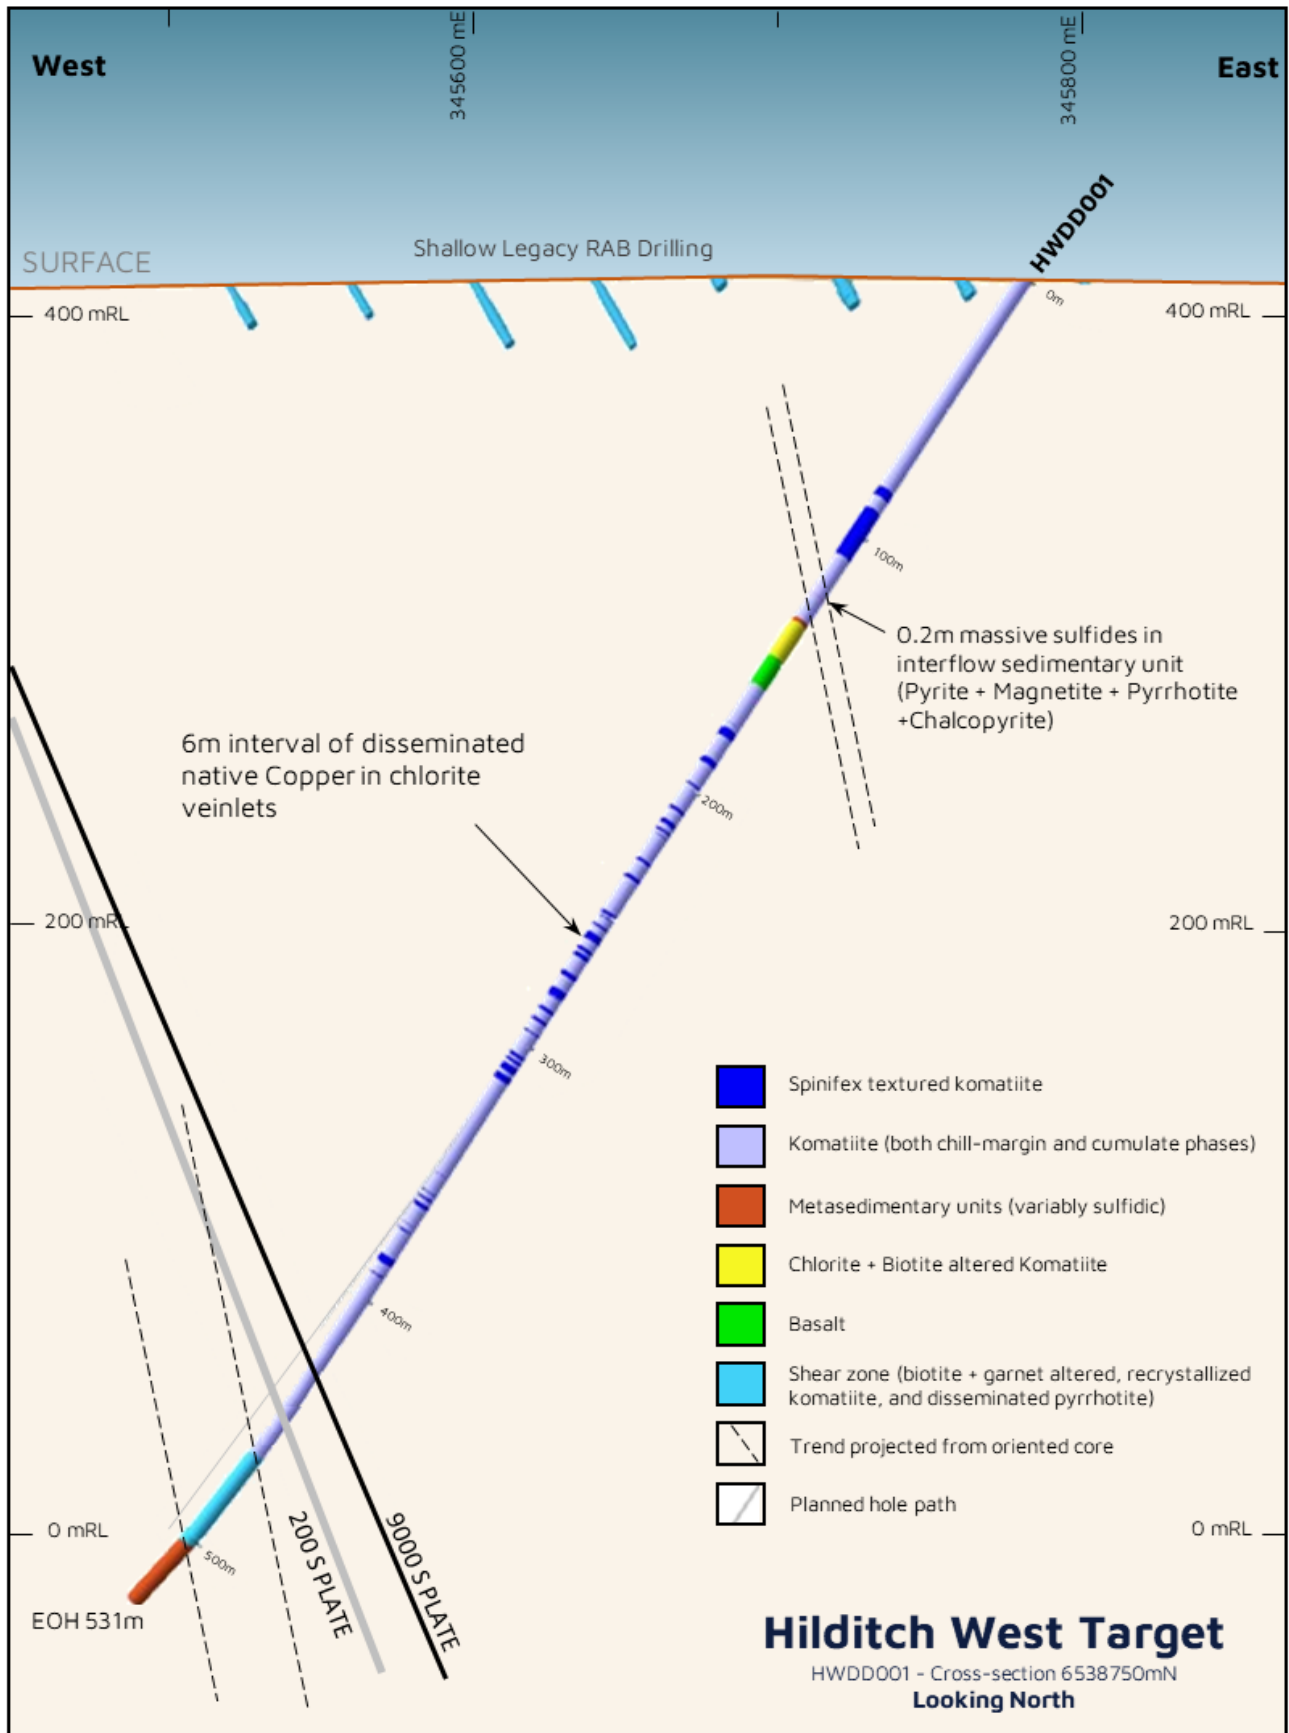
West

345600 mE

345800 mE

East

SURFACE

Shallow Legacy RAB Drilling

HWDD001

0m

400 mRL

400 mRL

100m

0.2m massive sulfides in interflow sedimentary unit (Pyrite + Magnetite + Pyrrhotite +Chalcopyrite)

6m interval of disseminated native Copper in chlorite veinlets

200m

200 mRL

200 mRL

300m

400m

500m

0 mRL

0 mRL

EOH 531m

200 S PLATE

9000 S PLATE

Spinifex textured komatiite

Komatiite (both chill-margin and cumulate phases)

Metasedimentary units (variably sulfidic)

Chlorite + Biotite altered Komatiite

Basalt

Shear zone (biotite + garnet altered, recrystallized komatiite, and disseminated pyrrhotite)

Trend projected from oriented core

Planned hole path

Hilditch West Target

HWDD001 - Cross-section 6538750mN

Looking North